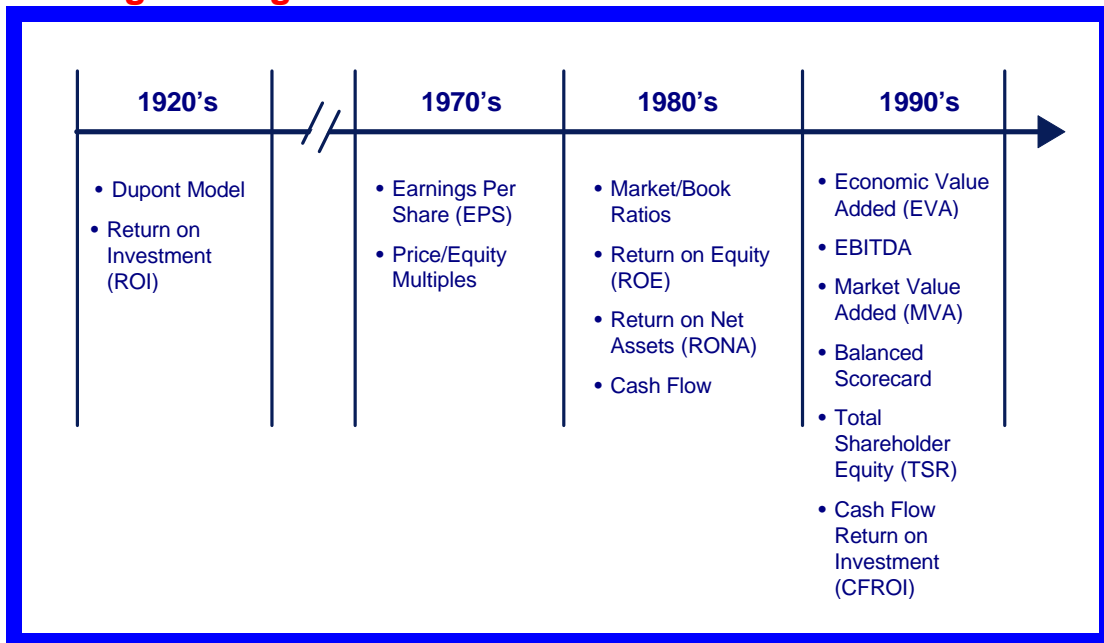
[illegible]

1920's

1970's

1980's

1990's

• Dupont Model
• Return on Investment (ROI)

• Earnings Per Share (EPS)
• Price/Equity Multiples

• Market/Book Ratios
• Return on Equity (ROE)
• Return on Net Assets (RONA)
• Cash Flow

• Economic Value Added (EVA)
• EBITDA
• Market Value Added (MVA)
• Balanced Scorecard
• Total Shareholder Equity (TSR)
• Cash Flow Return on Investment (CFROI)